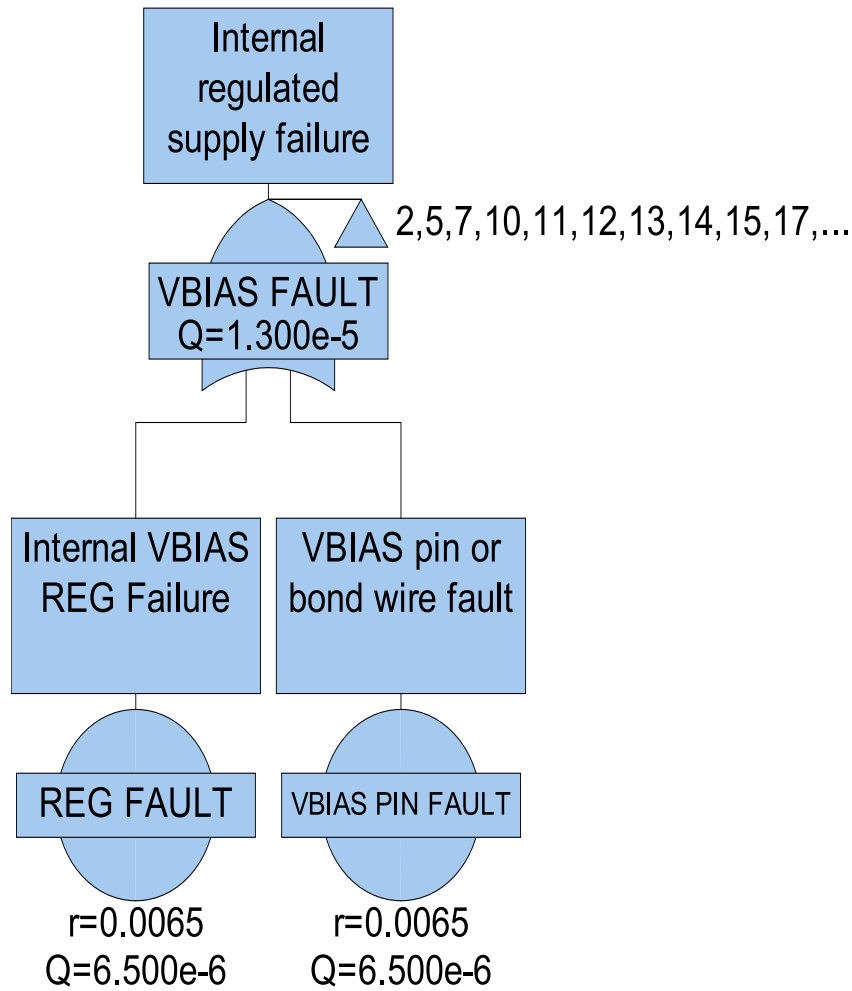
Internal regulated supply failure

2,5,7,10,11,12,13,14,15,17,...

VBIAS FAULT
Q=1.300e-5

Internal VBIAS REG Failure

VBIAS pin or bond wire fault

REG FAULT

r=0.0065
Q=6.500e-6

VBIAS PIN FAULT

r=0.0065
Q=6.500e-6